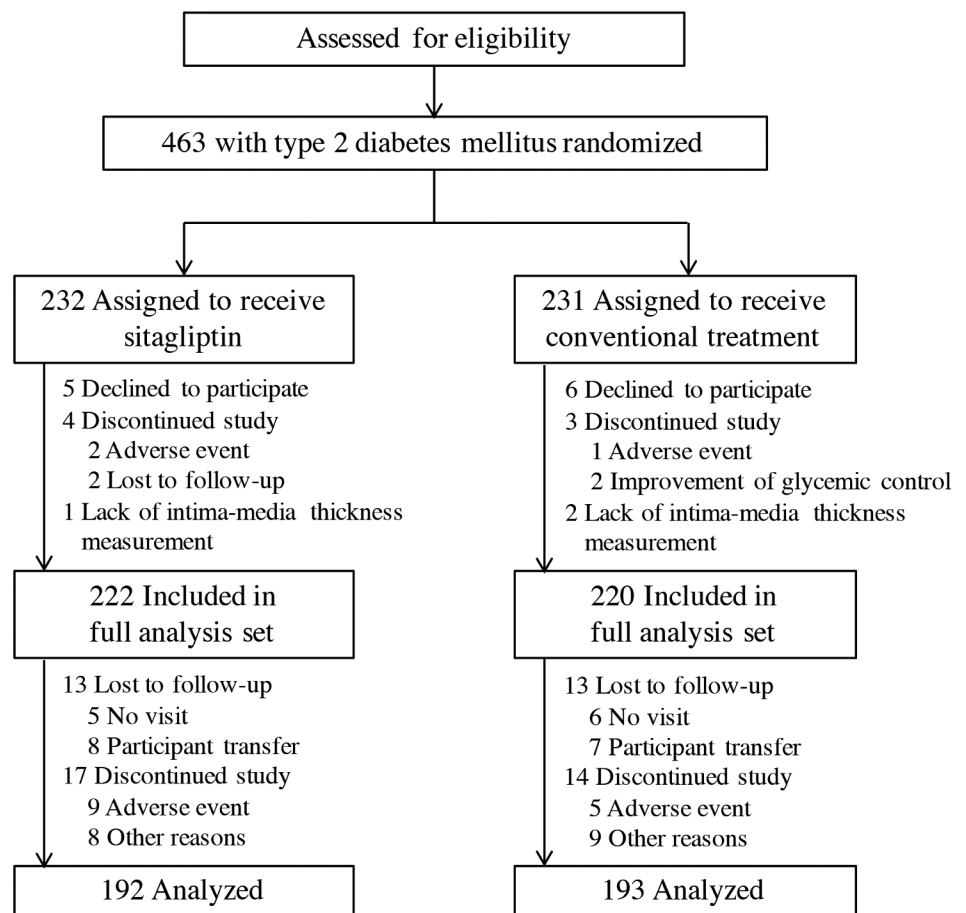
Assessed for eligibility

463 with type 2 diabetes mellitus randomized

232 Assigned to receive sitagliptin

5 Declined to participate
4 Discontinued study
2 Adverse event
2 Lost to follow-up
1 Lack of intima-media thickness measurement

222 Included in full analysis set

13 Lost to follow-up
5 No visit
8 Participant transfer
17 Discontinued study
9 Adverse event
8 Other reasons

192 Analyzed

231 Assigned to receive conventional treatment

6 Declined to participate
3 Discontinued study
1 Adverse event
2 Improvement of glycemic control
2 Lack of intima-media thickness measurement

220 Included in full analysis set

13 Lost to follow-up
6 No visit
7 Participant transfer
14 Discontinued study
5 Adverse event
9 Other reasons

193 Analyzed